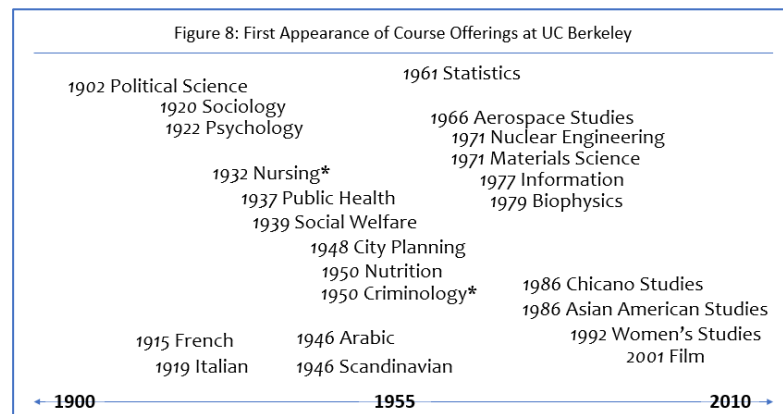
Figure 8: First Appearance of Course Offerings at UC Berkeley

1902 Political Science
1920 Sociology
1922 Psychology

1932 Nursing*
1937 Public Health
1939 Social Welfare
1948 City Planning
1950 Nutrition
1950 Criminology*

1915 French
1919 Italian

1946 Arabic
1946 Scandinavian

1961 Statistics

1966 Aerospace Studies
1971 Nuclear Engineering
1971 Materials Science
1977 Information
1979 Biophysics

1986 Chicano Studies
1986 Asian American Studies
1992 Women's Studies
2001 Film

1900
1955
2010